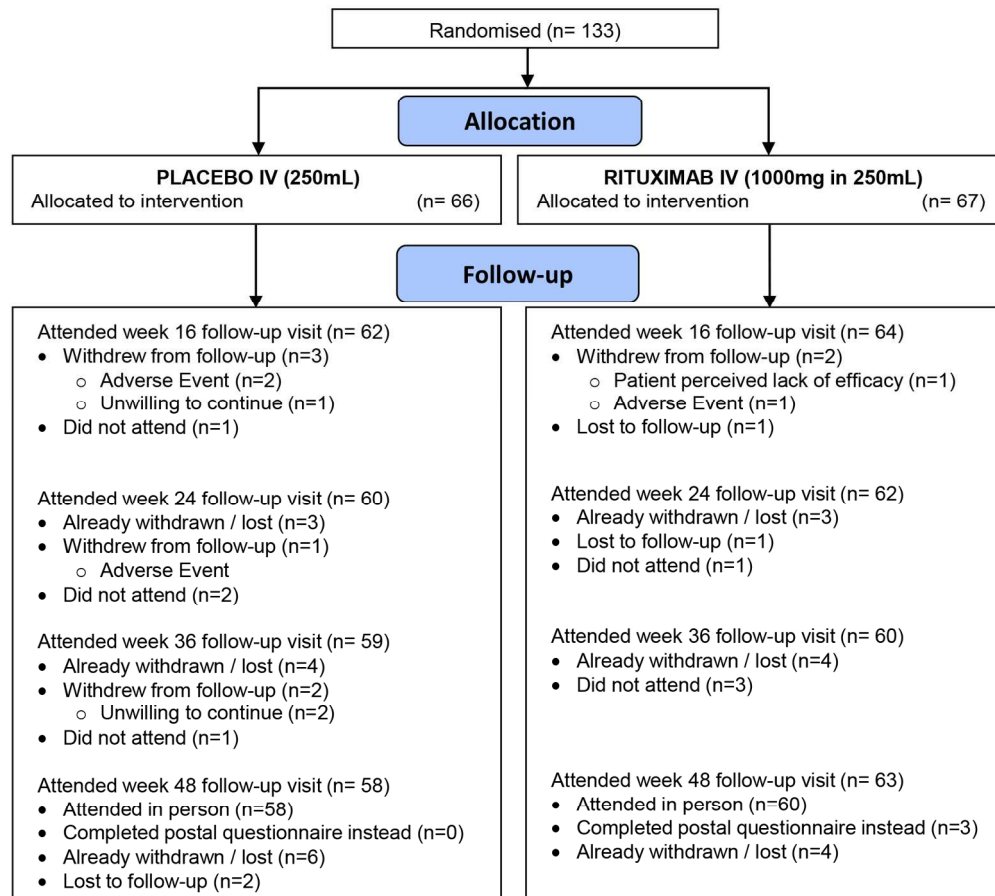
Randomised (n= 133)

Allocation

PLACEBO IV (250mL)
Allocated to intervention (n= 66)

RITUXIMAB IV (1000mg in 250mL)
Allocated to intervention (n= 67)

Follow-up

Attended week 16 follow-up visit (n= 62)
• Withdrew from follow-up (n=3)
 ○ Adverse Event (n=2)
 ○ Unwilling to continue (n=1)
• Did not attend (n=1)

Attended week 24 follow-up visit (n= 60)
• Already withdrawn / lost (n=3)
• Withdrew from follow-up (n=1)
 ○ Adverse Event
• Did not attend (n=2)

Attended week 36 follow-up visit (n= 59)
• Already withdrawn / lost (n=4)
• Withdrew from follow-up (n=2)
 ○ Unwilling to continue (n=2)
• Did not attend (n=1)

Attended week 48 follow-up visit (n= 58)
• Attended in person (n=58)
• Completed postal questionnaire instead (n=0)
• Already withdrawn / lost (n=6)
• Lost to follow-up (n=2)

Attended week 16 follow-up visit (n= 64)
• Withdrew from follow-up (n=2)
 ○ Patient perceived lack of efficacy (n=1)
 ○ Adverse Event (n=1)
• Lost to follow-up (n=1)

Attended week 24 follow-up visit (n= 62)
• Already withdrawn / lost (n=3)
• Lost to follow-up (n=1)
• Did not attend (n=1)

Attended week 36 follow-up visit (n= 60)
• Already withdrawn / lost (n=4)
• Did not attend (n=3)

Attended week 48 follow-up visit (n= 63)
• Attended in person (n=60)
• Completed postal questionnaire instead (n=3)
• Already withdrawn / lost (n=4)